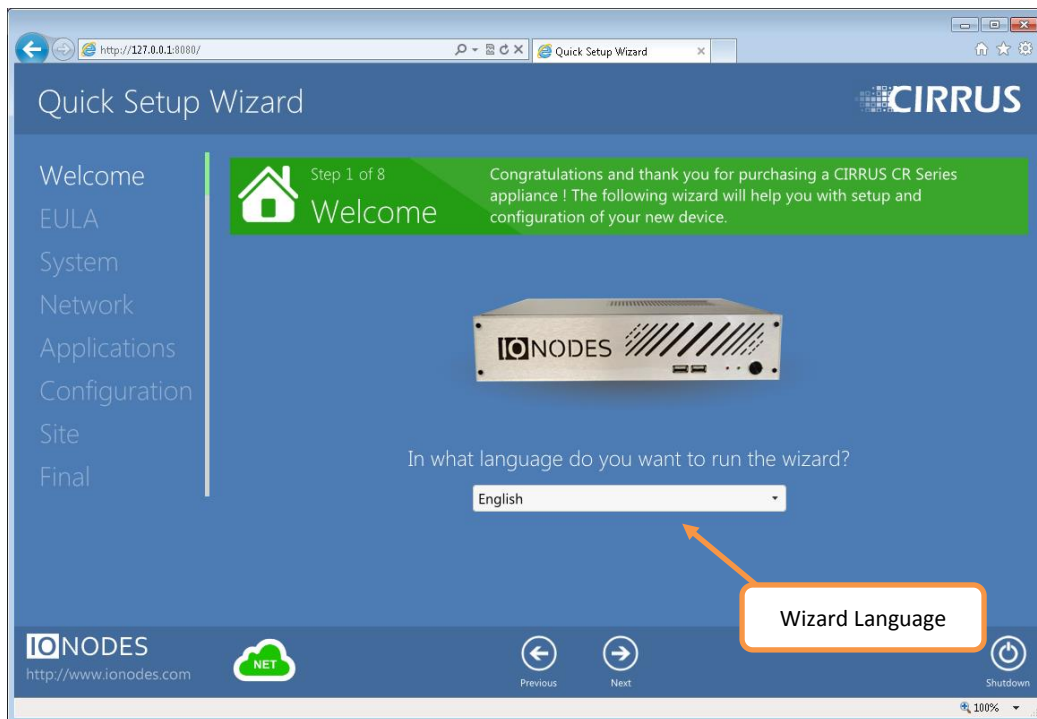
http://127.0.0.1:8080/

Quick Setup Wizard

Quick Setup Wizard

CIRRUS

Welcome
EULA
System
Network
Applications
Configuration
Site
Final

Step 1 of 8
Welcome

Congratulations and thank you for purchasing a CIRRUS CR Series appliance ! The following wizard will help you with setup and configuration of your new device.

IONODES

In what language do you want to run the wizard?

English

Wizard Language

IONODES
http://www.ionodes.com

NET

Previous

Next

Shutdown

100%